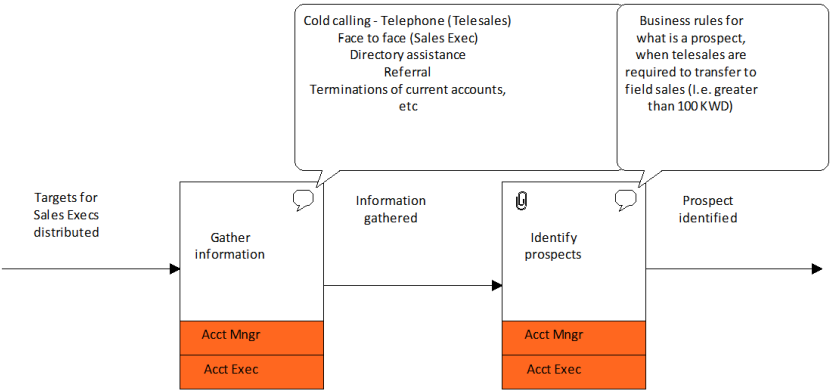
Cold calling - Telephone (Telesales)
Face to face (Sales Exec)
Directory assistance
Referral
Terminations of current accounts, etc

Business rules for what is a prospect, when telesales are required to transfer to field sales (I.e. greater than 100 KWD)

Targets for Sales Execs distributed

Gather information

Acct Mngr

Acct Exec

Information gathered

Identify prospects

Acct Mngr

Acct Exec

Prospect identified